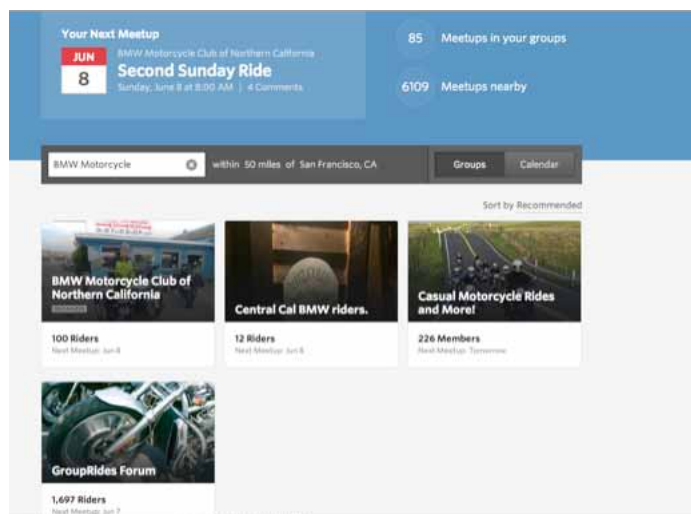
Your Next Meetup

JUN
8

BMW Motorcycle Club of Northern California
Second Sunday Ride
Sunday, June 8 at 8:00 AM | 4 Comments

85 Meetups in your groups

6109 Meetups nearby

BMW Motorcycle within 50 miles of San Francisco, CA

Groups Calendar

Sort by Recommended

BMW Motorcycle Club of Northern California
100 Riders
Next Meetup: Jun 8

Central Cal BMW riders.
12 Riders
Next Meetup: Jun 8

Casual Motorcycle Rides and More!
226 Members
Next Meetup: Tomorrow

GroupRides Forum
1,697 Riders
Next Meetup: Jun 7